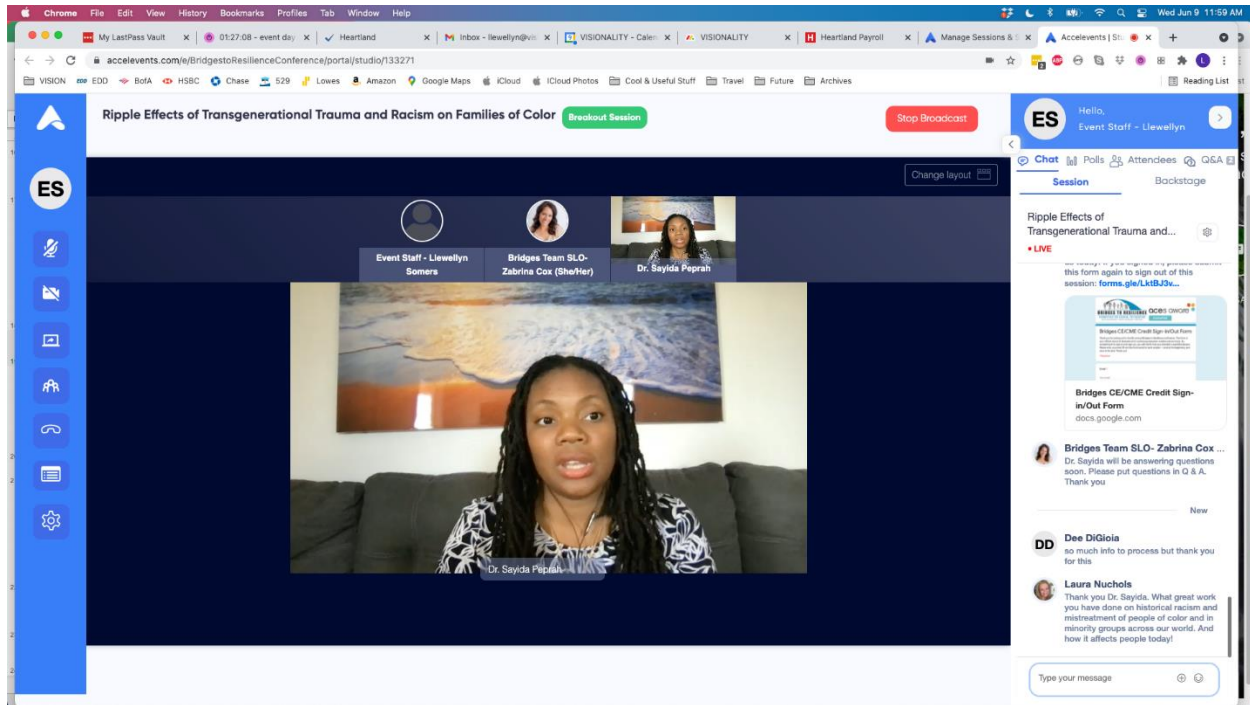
Chrome File Edit View History Bookmarks Profiles Tab Window Help

Wed Jun 9 11:59 AM

My LastPass Vault | 01:27:08 - event day | Heartland | Inbox - llewellyn@vi | VISIONALITY - Calen | VISIONALITY | Heartland Payroll | Manage Sessions & | Accelevents | St

accelevents.com/e/BridgestoResilienceConference/portal/studio/133271

VISION EDD BofA HSBC Chase 529 Lowes Amazon Google Maps iCloud iCloud Photos Cool & Useful Stuff Travel Future Archives

Reading List

Ripple Effects of Transgenerational Trauma and Racism on Families of Color Breakout Session

Stop Broadcast

ES

Hello, Event Staff - Llewellyn

Change layout

Event Staff - Llewellyn Somers

Bridges Team SLO- Zabrina Cox (She/Her)

Dr. Sayida Peprah

Dr. Sayida Peprah

Chat Polls Attendees Q&A

Session Backstage

Ripple Effects of Transgenerational Trauma and...

• LIVE

this form again to sign out of this session: forms.gle/LktBJ3v...

Bridges CE/CME Credit Sign-in/Out Form

docs.google.com

Bridges Team SLO- Zabrina Cox ...
Dr. Sayida will be answering questions soon. Please put questions in Q & A. Thank you

New

DD Dee DiGioia
so much info to process but thank you for this

Laura Nuchols
Thank you Dr. Sayida. What great work you have done on historical racism and mistreatment of people of color and in minority groups across our world. And how it affects people today!

Type your message